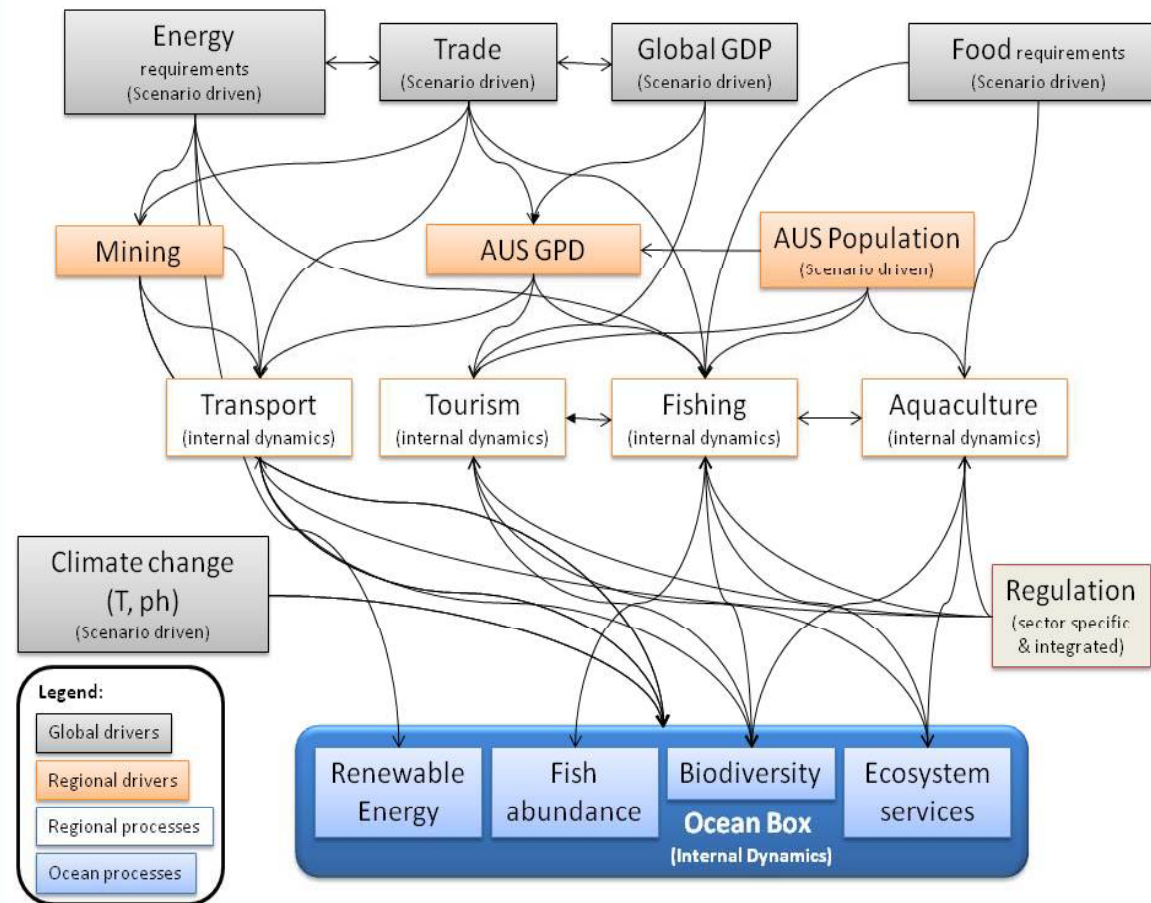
Energy requirements (Scenario driven)

Trade (Scenario driven)

Global GDP (Scenario driven)

Food requirements (Scenario driven)

Mining

AUS GPD

AUS Population (Scenario driven)

Transport (internal dynamics)

Tourism (internal dynamics)

Fishing (internal dynamics)

Aquaculture (internal dynamics)

Climate change (T, ph) (Scenario driven)

Regulation (sector specific & integrated)

Legend:
Global drivers
Regional drivers
Regional processes
Ocean processes

Renewable Energy

Fish abundance

Biodiversity

Ecosystem services

Ocean Box (Internal Dynamics)